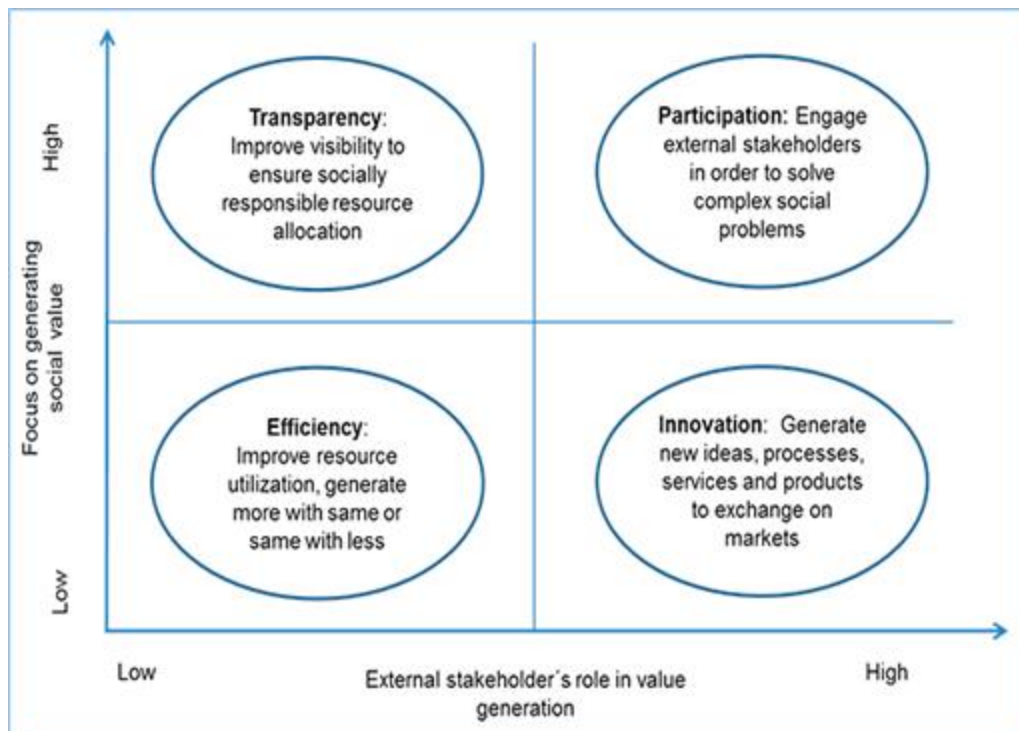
High

Focus on generating social value

Low

Transparency: Improve visibility to ensure socially responsible resource allocation

Participation: Engage external stakeholders in order to solve complex social problems

Efficiency: Improve resource utilization, generate more with same or same with less

Innovation: Generate new ideas, processes, services and products to exchange on markets

Low

External stakeholder´s role in value generation

High